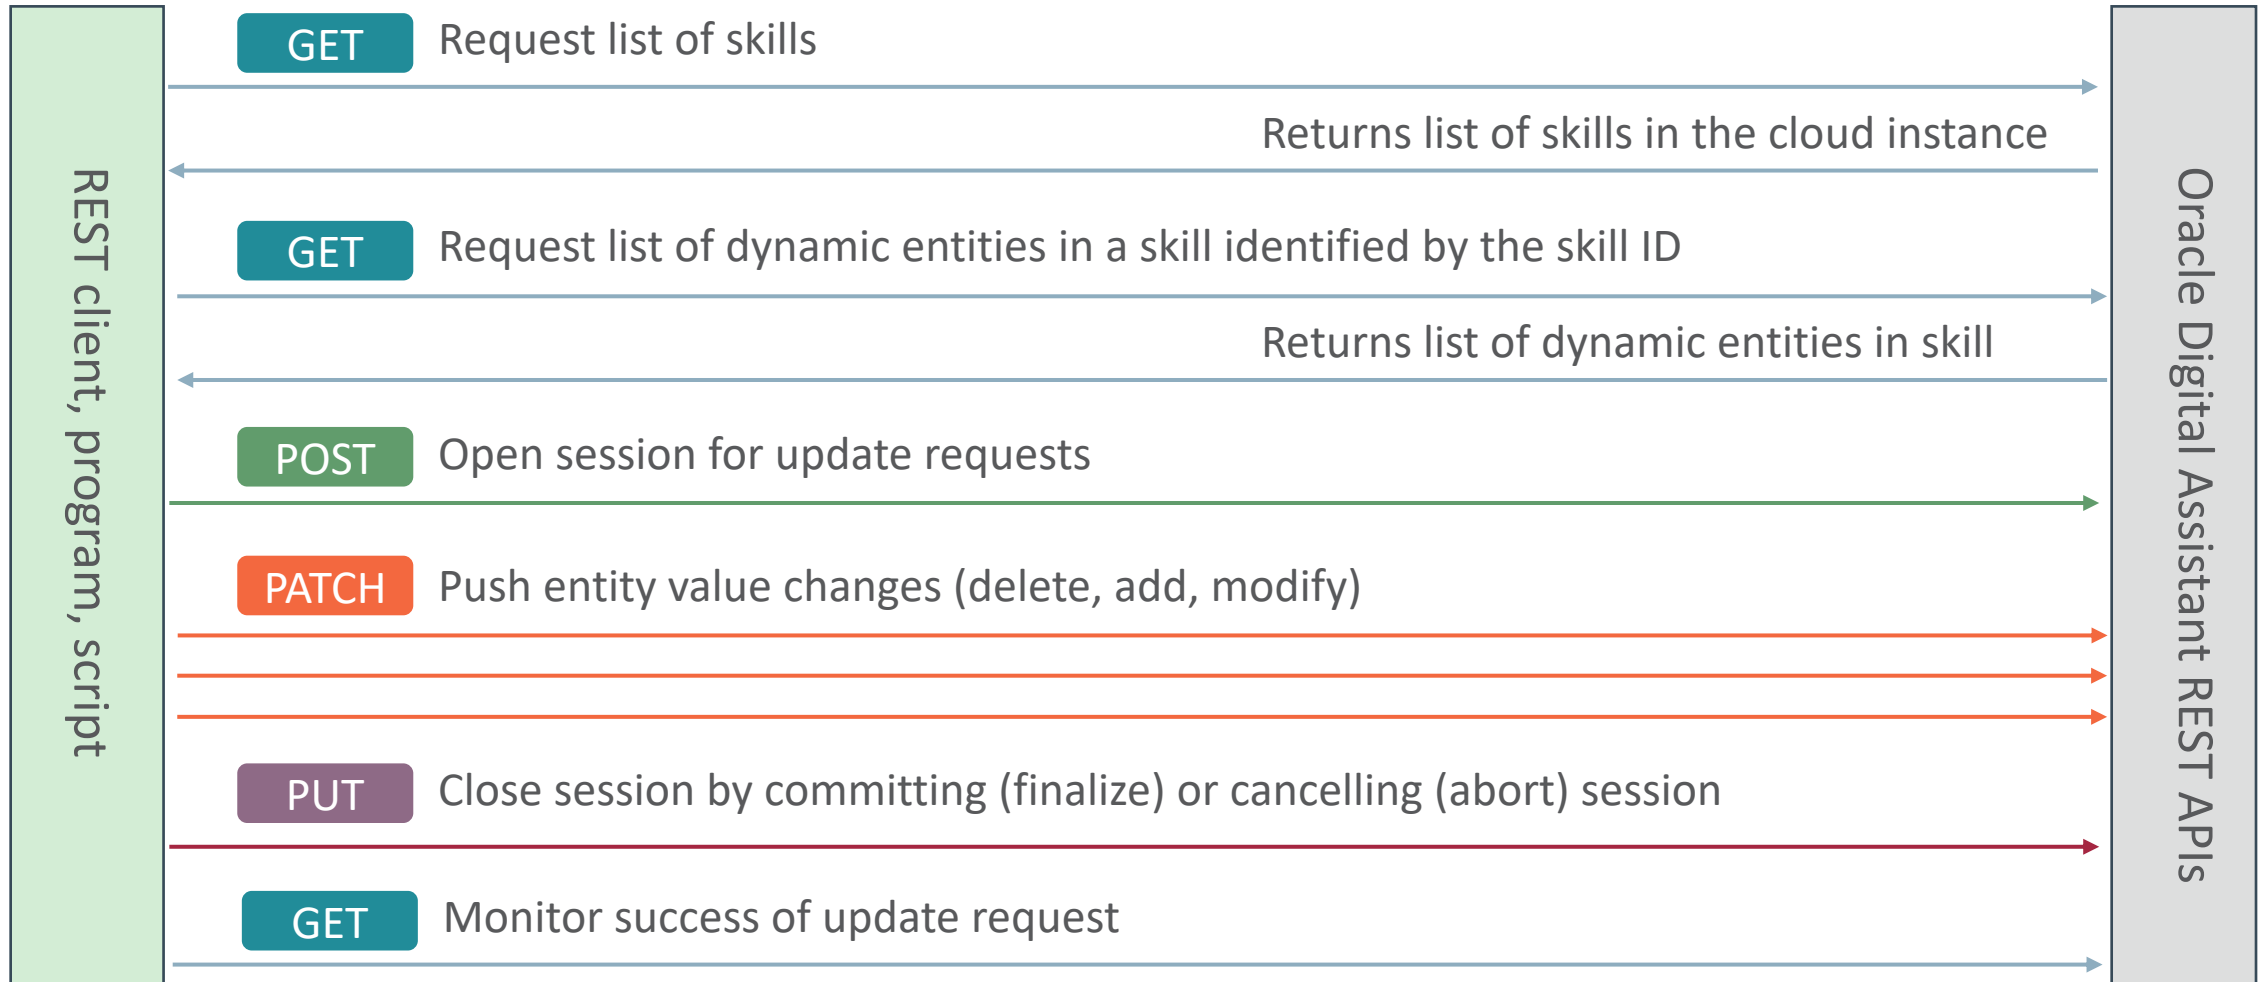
REST client, program, script

GET Request list of skills

Returns list of skills in the cloud instance

GET Request list of dynamic entities in a skill identified by the skill ID

Returns list of dynamic entities in skill

POST Open session for update requests

PATCH Push entity value changes (delete, add, modify)

PUT Close session by committing (finalize) or cancelling (abort) session

GET Monitor success of update request

Oracle Digital Assistant REST APIs